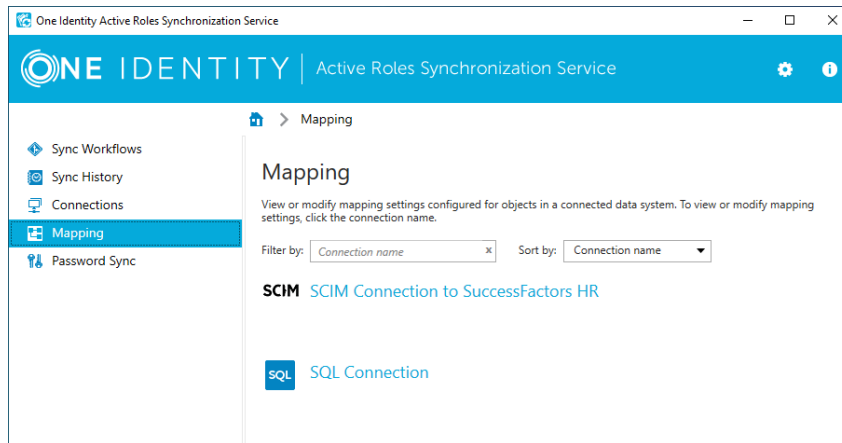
One Identity Active Roles Synchronization Service

ONE IDENTITY | Active Roles Synchronization Service

Mapping

Sync Workflows
Sync History
Connections
Mapping
Password Sync

Mapping

View or modify mapping settings configured for objects in a connected data system. To view or modify mapping settings, click the connection name.

Filter by: Connection name ×

Sort by: Connection name

SCIM SCIM Connection to SuccessFactors HR

SQL SQL Connection